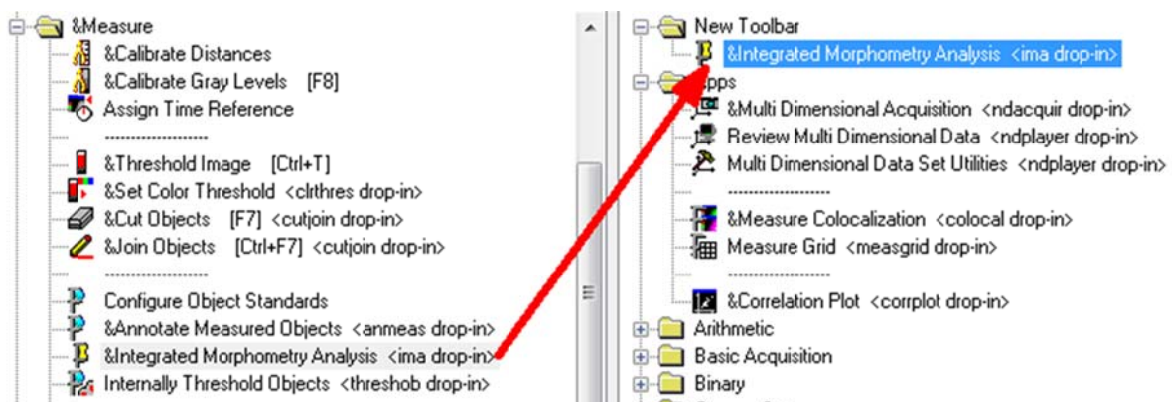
&Measure
&Calibrate Distances
&Calibrate Gray Levels [F8]
Assign Time Reference
--------------------
&Threshold Image [Ctrl+T]
&Set Color Threshold <clrthres drop-in>
&Cut Objects [F7] <cutjoin drop-in>
&Join Objects [Ctrl+F7] <cutjoin drop-in>
--------------------
Configure Object Standards
&Annotate Measured Objects <anmeas drop-in>
&Integrated Morphometry Analysis <ima drop-in>
Internally Threshold Objects <threshob drop-in>

New Toolbar
&Integrated Morphometry Analysis <ima drop-in>
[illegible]pps
&Multi Dimensional Acquisition <ndacquir drop-in>
Review Multi Dimensional Data <ndplayer drop-in>
Multi Dimensional Data Set Utilities <ndplayer drop-in>
--------------------
&Measure Colocalization <colocal drop-in>
Measure Grid <measgrid drop-in>
--------------------
&Correlation Plot <corrplot drop-in>
Arithmetic
Basic Acquisition
Binary